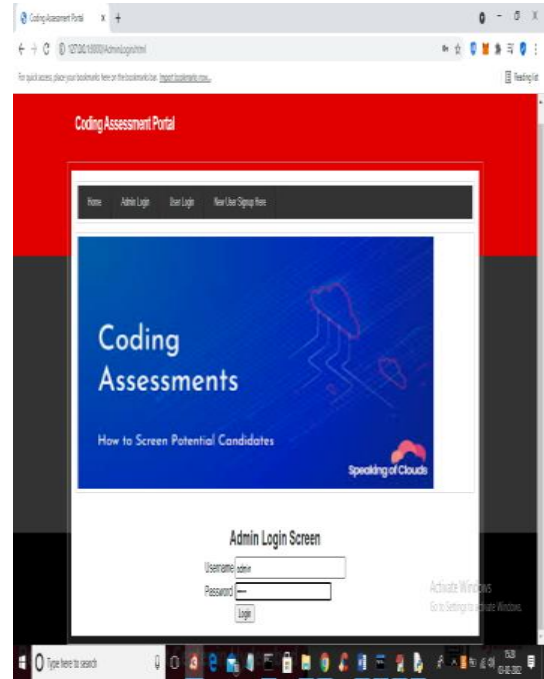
Coding Assessment Portal x +

← → C ⓘ 127.0.0.1:8000/AdminLogin.html

For quick access, place your bookmarks here on the bookmarks bar. Import bookmarks now...

Reading list

Coding Assessment Portal

Home Admin Login User Login New User Signup Here

Coding Assessments

How to Screen Potential Candidates

Speaking of Clouds

Admin Login Screen

Username admin

Password ••••

Login

Activate Windows
Go to Settings to activate Windows.

Type here to search

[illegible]